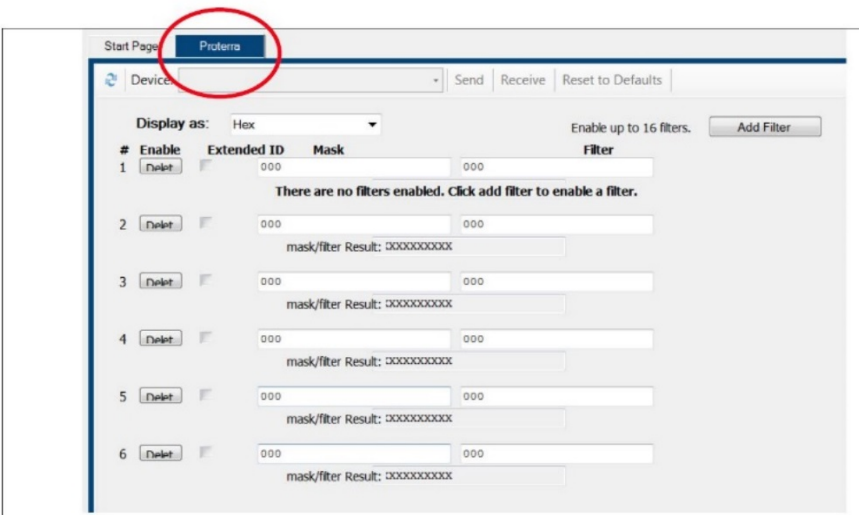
Start Page Proterra

Device Send Receive Reset to Defaults

Display as: Hex

Enable up to 16 filters. Add Filter

| # | Enable | Extended ID | Mask | Filter |
|---|---|---|---|---|
| 1 | Delet | | 000 | 000 |

There are no filters enabled. Click add filter to enable a filter.

| # | Enable | Extended ID | Mask | Filter |
|---|---|---|---|---|
| 2 | Delet | | 000 | 000 |
| | | | mask/filter Result: XXXXXXXXX | |
| 3 | Delet | | 000 | 000 |
| | | | mask/filter Result: XXXXXXXXX | |
| 4 | Delet | | 000 | 000 |
| | | | mask/filter Result: XXXXXXXXX | |
| 5 | Delet | | 000 | 000 |
| | | | mask/filter Result: XXXXXXXXX | |
| 6 | Delet | | 000 | 000 |
| | | | mask/filter Result: XXXXXXXXX | |